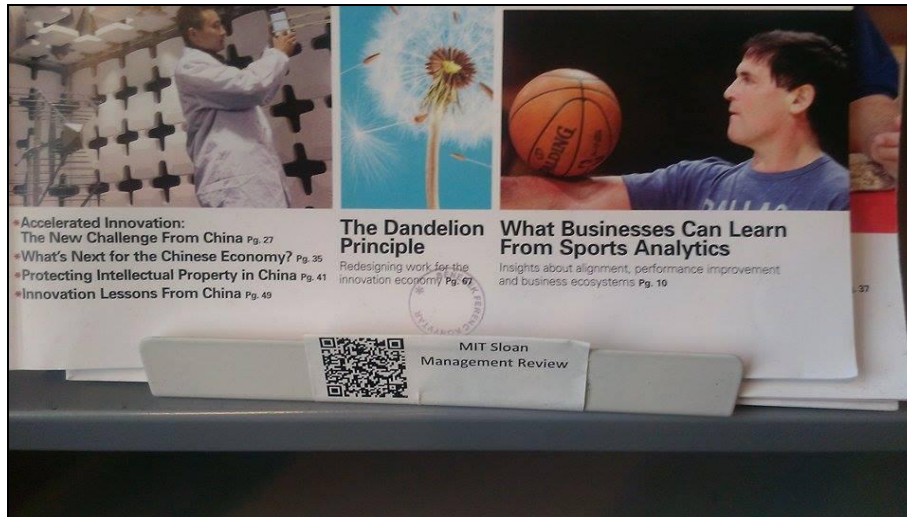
•Accelerated Innovation: The New Challenge From China Pg. 27
•What's Next for the Chinese Economy? Pg. 35
•Protecting Intellectual Property in China Pg. 41
•Innovation Lessons From China Pg. 49

The Dandelion Principle
Redesigning work for the innovation economy Pg. 67

What Businesses Can Learn From Sports Analytics
Insights about alignment, performance improvement and business ecosystems Pg. 10

SPALDING

37

MIT Sloan Management Review